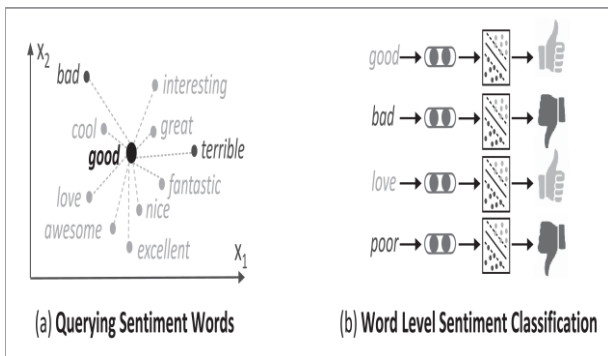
$x_2$

bad

interesting

cool

great

good

terrible

love

fantastic

nice

awesome

excellent

$x_1$

good

bad

love

poor

(a) **Querying Sentiment Words**

(b) **Word Level Sentiment Classification**